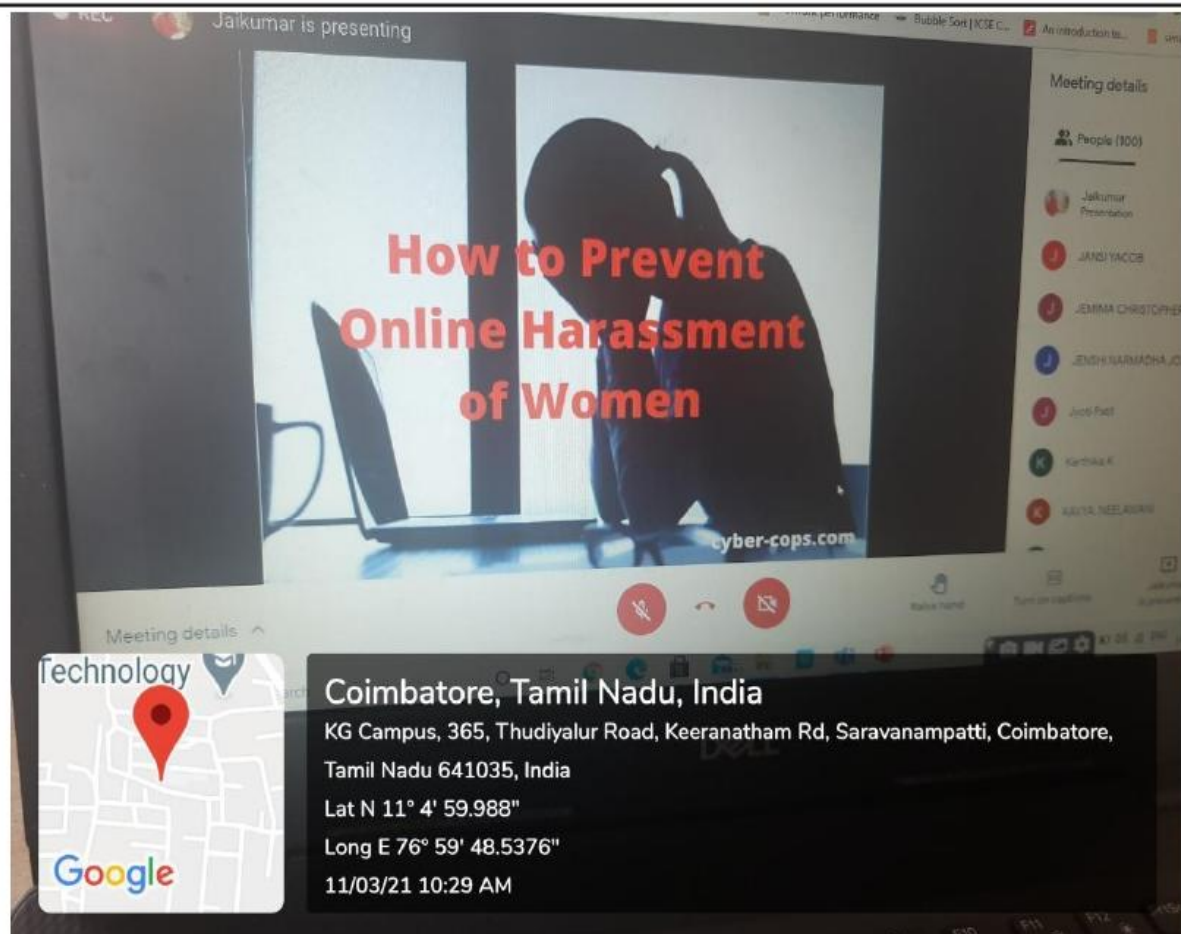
REC

Jaikumar is presenting

Bubble Sort | ICSE C...

An introduction to...

Meeting details

People (100)

Jaikumar Presentation

JANSI YACOB

JEMIMA CHRISTOPHER

JENSHI NARMADHA

Jyoti Patil

Karthika K

KAVYA NEELAVANI

How to Prevent Online Harassment of Women

cyber-cops.com

Raise hand

Turn on captions

Meeting details

Technology

Coimbatore, Tamil Nadu, India

KG Campus, 365, Thudiyalur Road, Keeranatham Rd, Saravanampatti, Coimbatore, Tamil Nadu 641035, India

Lat N 11° 4' 59.988"

Long E 76° 59' 48.5376"

11/03/21 10:29 AM

Google

DELL